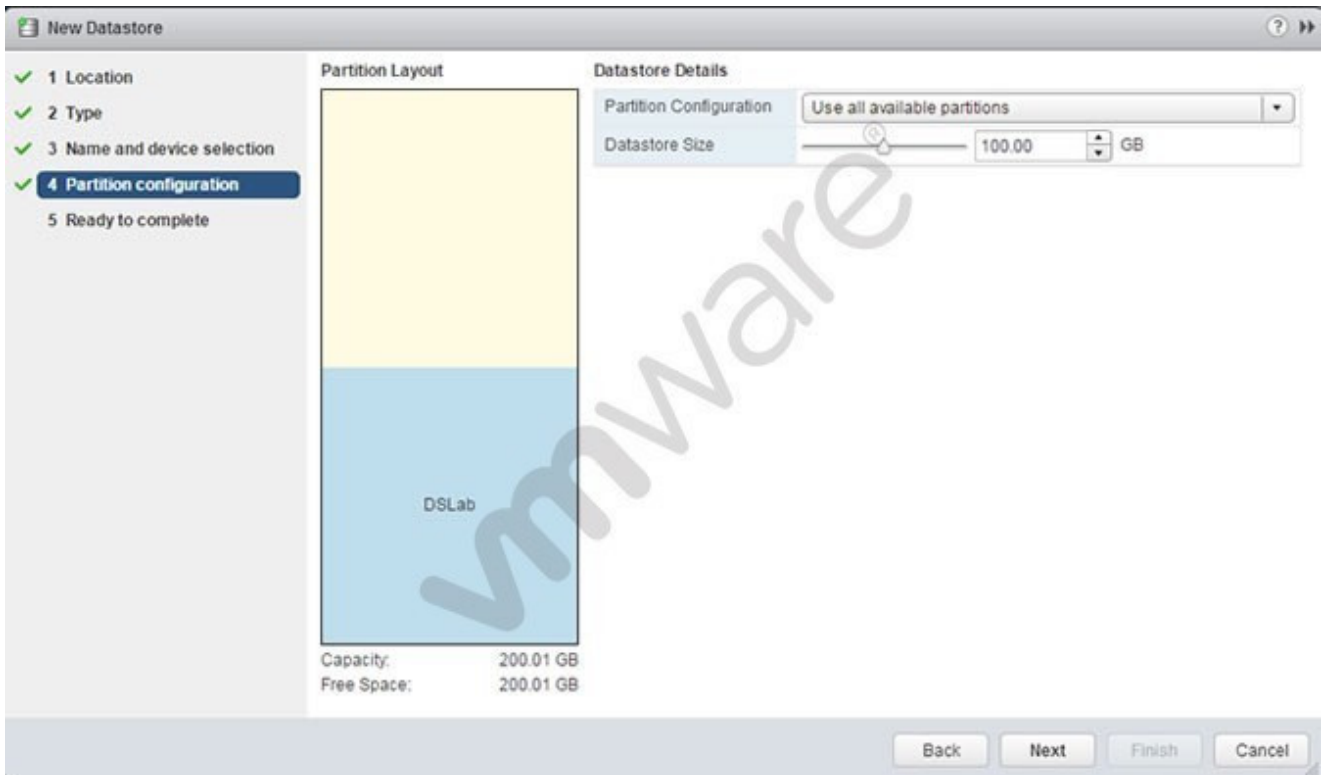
New Datastore

1 Location
2 Type
3 Name and device selection
4 Partition configuration
5 Ready to complete

Partition Layout

DSLab

Capacity: 200.01 GB
Free Space: 200.01 GB

Datastore Details

| Partition Configuration | Use all available partitions |
|---|---|
| Datastore Size | 100.00 GB |

vmware

Back Next Finish Cancel